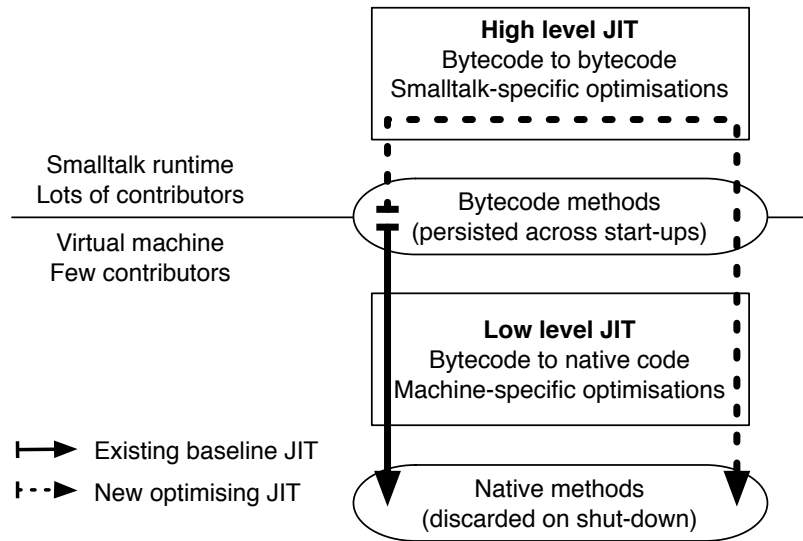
High level JIT
Bytecode to bytecode
Smalltalk-specific optimisations

Smalltalk runtime
Lots of contributors

Virtual machine
Few contributors

Bytecode methods
(persisted across start-ups)

Low level JIT
Bytecode to native code
Machine-specific optimisations

Existing baseline JIT

New optimising JIT

Native methods
(discarded on shut-down)